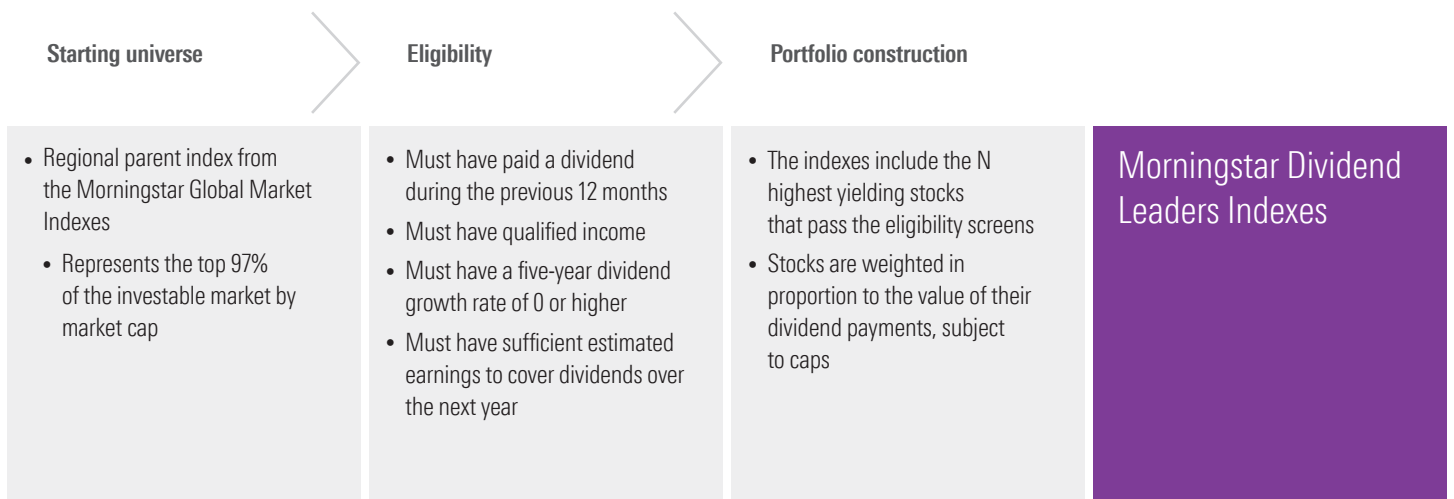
Starting universe

Eligibility

Portfolio construction

- Regional parent index from the Morningstar Global Market Indexes
  - Represents the top 97% of the investable market by market cap

- Must have paid a dividend during the previous 12 months
- Must have qualified income
- Must have a five-year dividend growth rate of 0 or higher
- Must have sufficient estimated earnings to cover dividends over the next year

- The indexes include the N highest yielding stocks that pass the eligibility screens
- Stocks are weighted in proportion to the value of their dividend payments, subject to caps

Morningstar Dividend Leaders Indexes